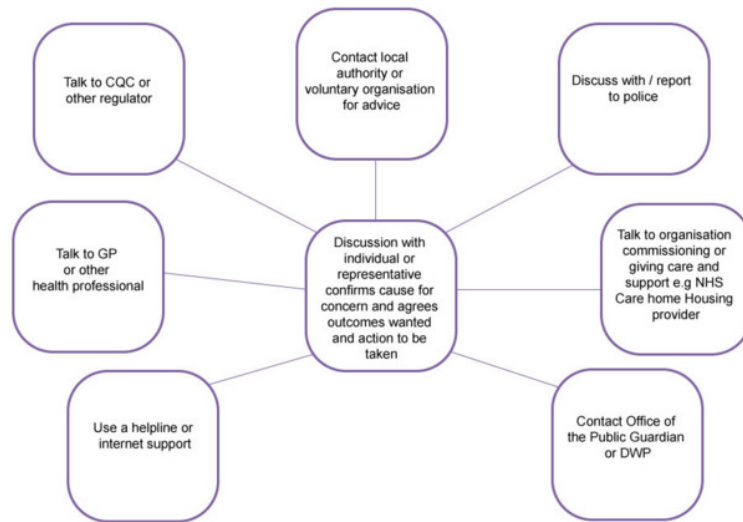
Talk to CQC or other regulator

Contact local authority or voluntary organisation for advice

Discuss with / report to police

Talk to GP or other health professional

Discussion with individual or representative confirms cause for concern and agrees outcomes wanted and action to be taken

Talk to organisation commissioning or giving care and support e.g NHS Care home Housing provider

Use a helpline or internet support

Contact Office of the Public Guardian or DWP